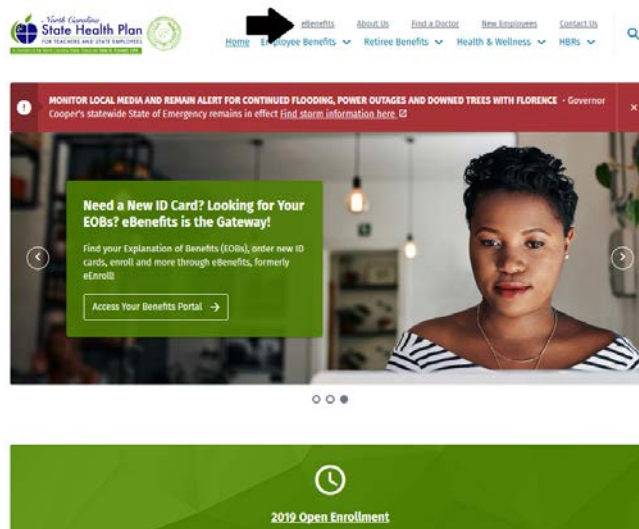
North Carolina State Health Plan FOR TEACHERS AND STATE EMPLOYEES

eBenefits About Us Find a Doctor New Employees Contact Us

Home Employee Benefits Retiree Benefits Health & Wellness HBRs

MONITOR LOCAL MEDIA AND REMAIN ALERT FOR CONTINUED FLOODING, POWER OUTAGES AND DOWNED TREES WITH FLORENCE - Governor Cooper's statewide State of Emergency remains in effect Find storm information here

Need a New ID Card? Looking for Your EOBs? eBenefits is the Gateway!

Find your Explanation of Benefits (EOBs), order new ID cards, enroll and more through eBenefits, formerly eEnroll!

Access Your Benefits Portal →

2019 Open Enrollment